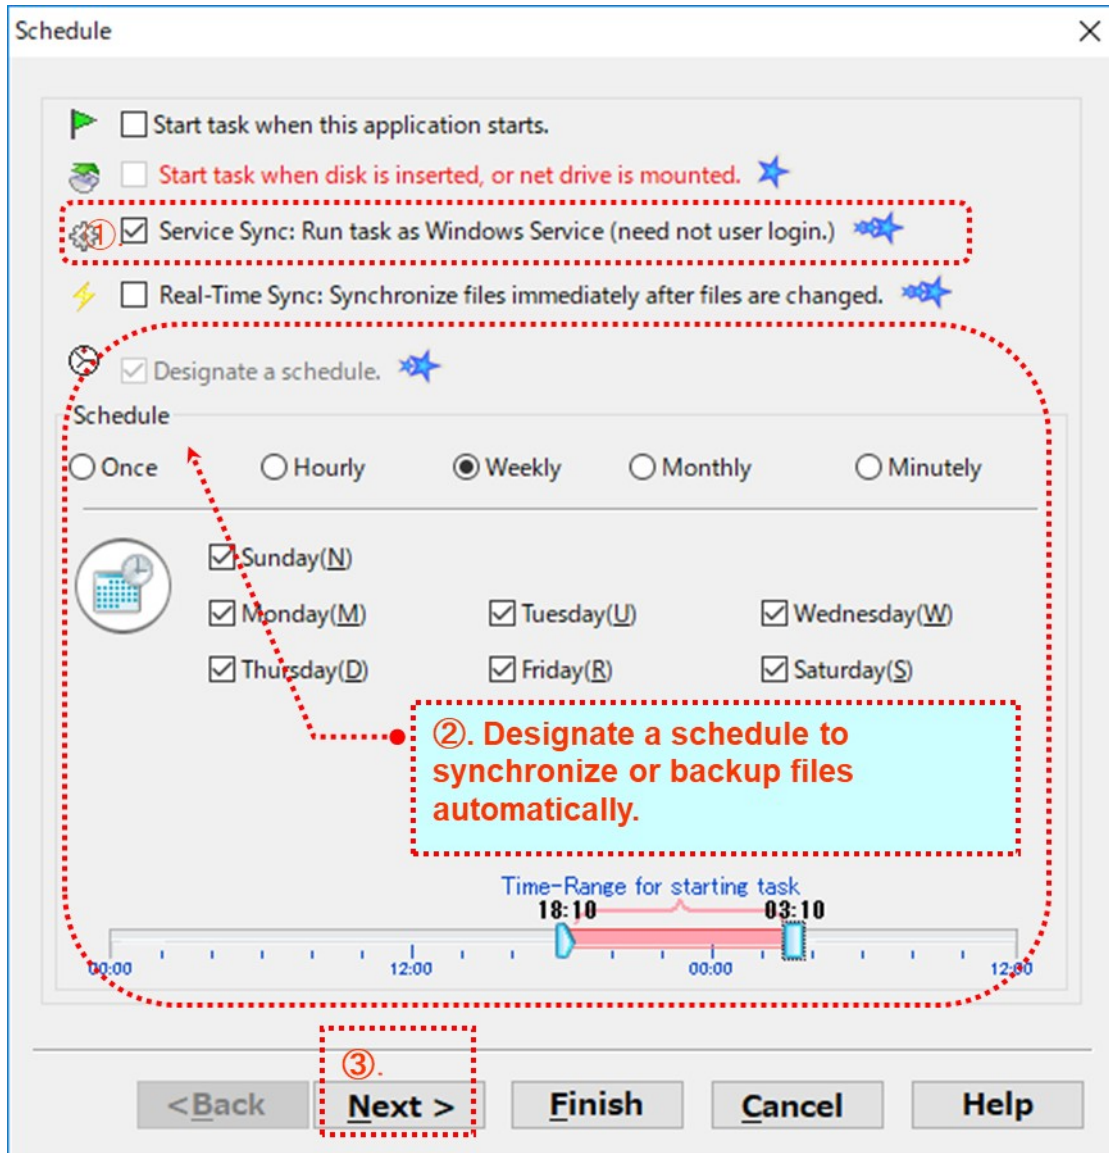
Schedule

Start task when this application starts.

Start task when disk is inserted, or net drive is mounted.

① Service Sync: Run task as Windows Service (need not user login.)

Real-Time Sync: Synchronize files immediately after files are changed.

Designate a schedule.

Schedule

Once Hourly Weekly Monthly Minutely

Sunday(N)

Monday(M) Tuesday(U) Wednesday(W)

Thursday(D) Friday(R) Saturday(S)

②. Designate a schedule to synchronize or backup files automatically.

Time-Range for starting task

18:10 03:10

00:00 12:00 00:00 12:00

③.

< Back Next > Finish Cancel Help